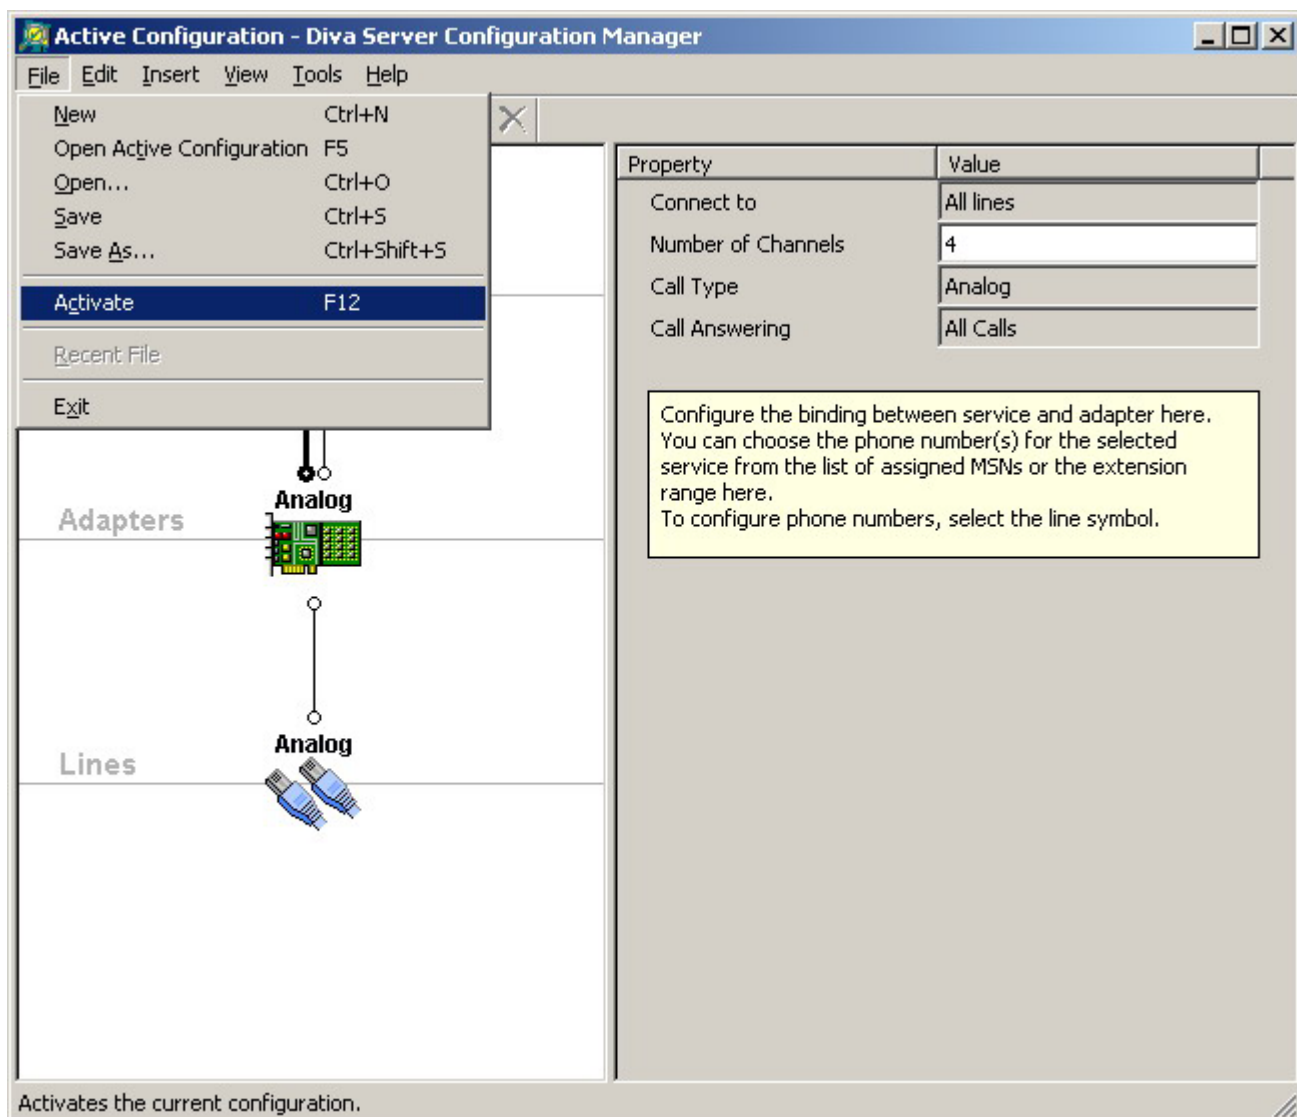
Active Configuration - Diva Server Configuration Manager

File Edit Insert View Tools Help

New Ctrl+N
Open Active Configuration F5
Open... Ctrl+O
Save Ctrl+S
Save As... Ctrl+Shift+S
Activate F12
Recent File
Exit

| Property | Value |
|---|---|
| Connect to | All lines |
| Number of Channels | 4 |
| Call Type | Analog |
| Call Answering | All Calls |

Configure the binding between service and adapter here. You can choose the phone number(s) for the selected service from the list of assigned MSNs or the extension range here.
To configure phone numbers, select the line symbol.

Analog
Adapters

Analog
Lines

Activates the current configuration.